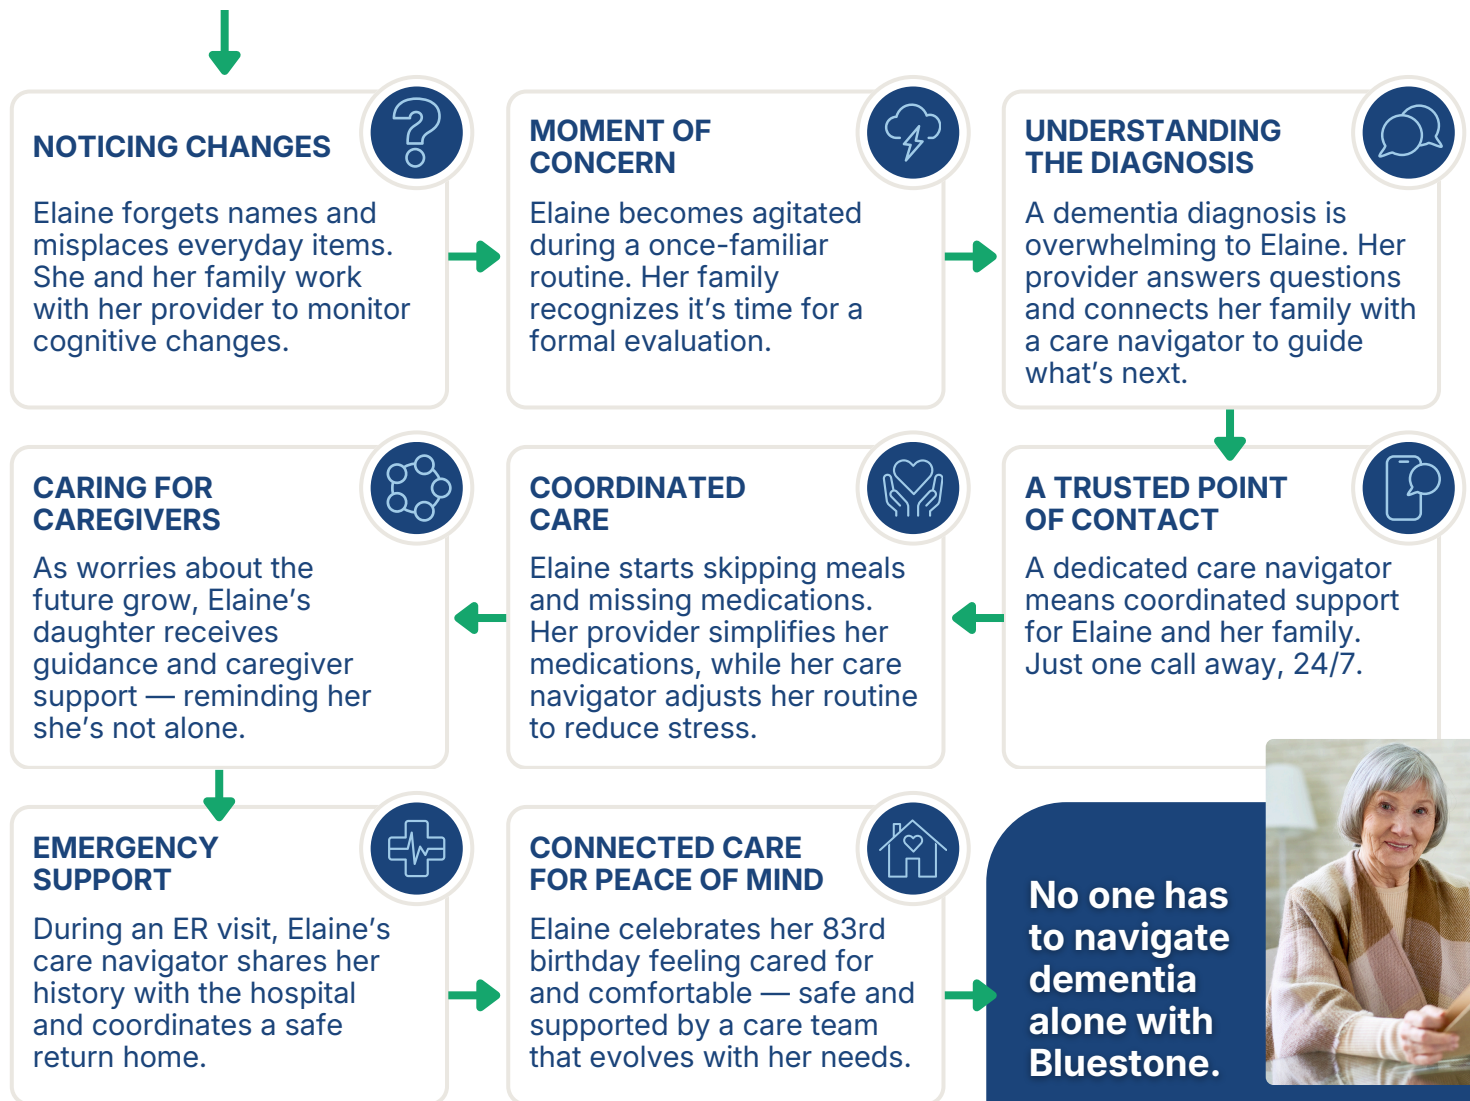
NOTICING CHANGES

Elaine forgets names and misplaces everyday items. She and her family work with her provider to monitor cognitive changes.

MOMENT OF CONCERN

Elaine becomes agitated during a once-familiar routine. Her family recognizes it's time for a formal evaluation.

UNDERSTANDING THE DIAGNOSIS

A dementia diagnosis is overwhelming to Elaine. Her provider answers questions and connects her family with a care navigator to guide what's next.

A TRUSTED POINT OF CONTACT

A dedicated care navigator means coordinated support for Elaine and her family. Just one call away, 24/7.

COORDINATED CARE

Elaine starts skipping meals and missing medications. Her provider simplifies her medications, while her care navigator adjusts her routine to reduce stress.

CARING FOR CAREGIVERS

As worries about the future grow, Elaine's daughter receives guidance and caregiver support — reminding her she's not alone.

EMERGENCY SUPPORT

During an ER visit, Elaine's care navigator shares her history with the hospital and coordinates a safe return home.

CONNECTED CARE FOR PEACE OF MIND

Elaine celebrates her 83rd birthday feeling cared for and comfortable — safe and supported by a care team that evolves with her needs.

No one has to navigate dementia alone with Bluestone.